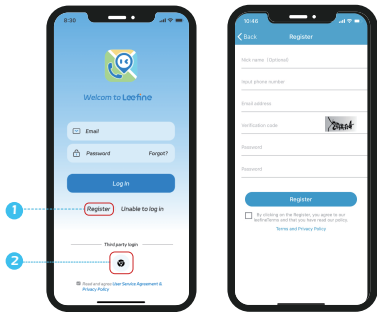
8:30

Welcome to Leefine

Email

Password Forgot?

Log In

Register Unable to log in

Third party login

Read and agree User Service Agreement & Privacy Policy

1

2

10:46

< Back Register

Nick name (Optional)

Input phone number

Email address

Verification code

Password

Password

Register

By clicking on the Register, you agree to our leefineTerms and that you have read our policy.

Terms and Privacy Policy